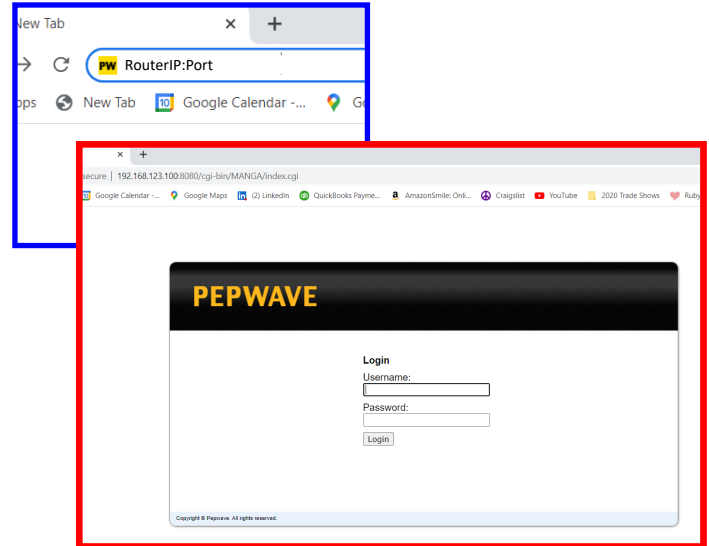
New Tab
RouterIP:Port
ps New Tab Google Calendar -... G

secure | 192.168.123.100:8080/cgi-bin/MANGA/index.cgi
Google Calendar -... Google Maps (2) LinkedIn QuickBooks Payme... AmazonSmile: Onli... Craigslist YouTube 2020 Trade Shows Ruby

PEPWAVE

Login
Username:
Password:
Login

Copyright © Pepwave. All rights reserved.